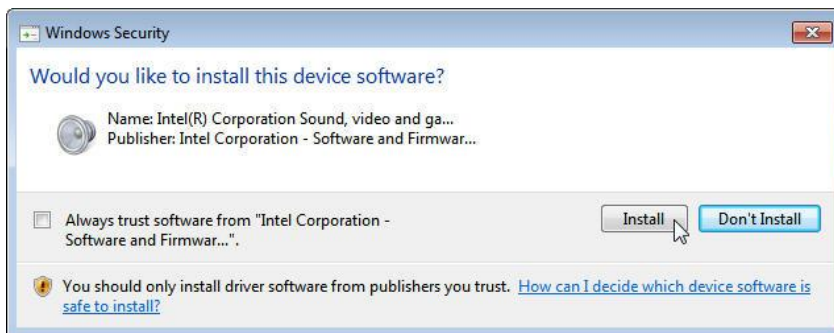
Windows Security

Would you like to install this device software?

Name: Intel(R) Corporation Sound, video and ga...
Publisher: Intel Corporation - Software and Firmwar...

Always trust software from "Intel Corporation - Software and Firmwar...".

Install

Don't Install

You should only install driver software from publishers you trust. How can I decide which device software is safe to install?